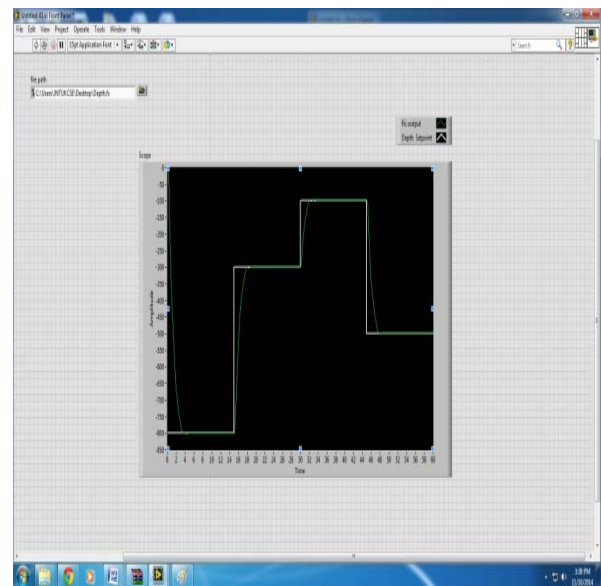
Untitled 4 Front Panel *

File Edit View Project Operate Tools Window Help

15pt Application Font

Search

File path

C:\Users\JNTUK CSE\Desktop\Depth.fis

Fis output

Depth Setpoint

Scope

0
-50
-100
-150
-200
-250
-300
-350
-400
-450
-500
-550
-600
-650
-700
-750
-800
-850

Amplitude

0 2 4 6 8 10 12 14 16 18 20 22 24 26 28 30 32 34 36 38 40 42 44 46 48 50 52 54 56 58 60

Time

3:38 PM
11/30/2014